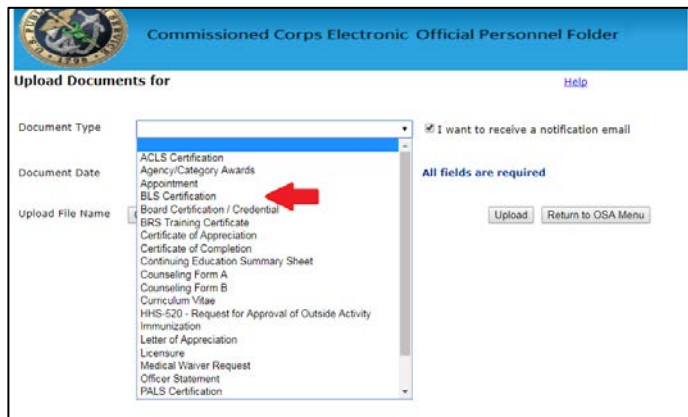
Commissioned Corps Electronic Official Personnel Folder

Upload Documents for

Help

Document Type

I want to receive a notification email

Document Date

All fields are required

Upload File Name

Upload

Return to OSA Menu

ACLS Certification
Agency/Category Awards
Appointment
BLS Certification
Board Certification / Credential
BRS Training Certificate
Certificate of Appreciation
Certificate of Completion
Continuing Education Summary Sheet
Counseling Form A
Counseling Form B
Curriculum Vitae
HHS-520 - Request for Approval of Outside Activity
Immunization
Letter of Appreciation
Licensure
Medical Waiver Request
Officer Statement
PALS Certification